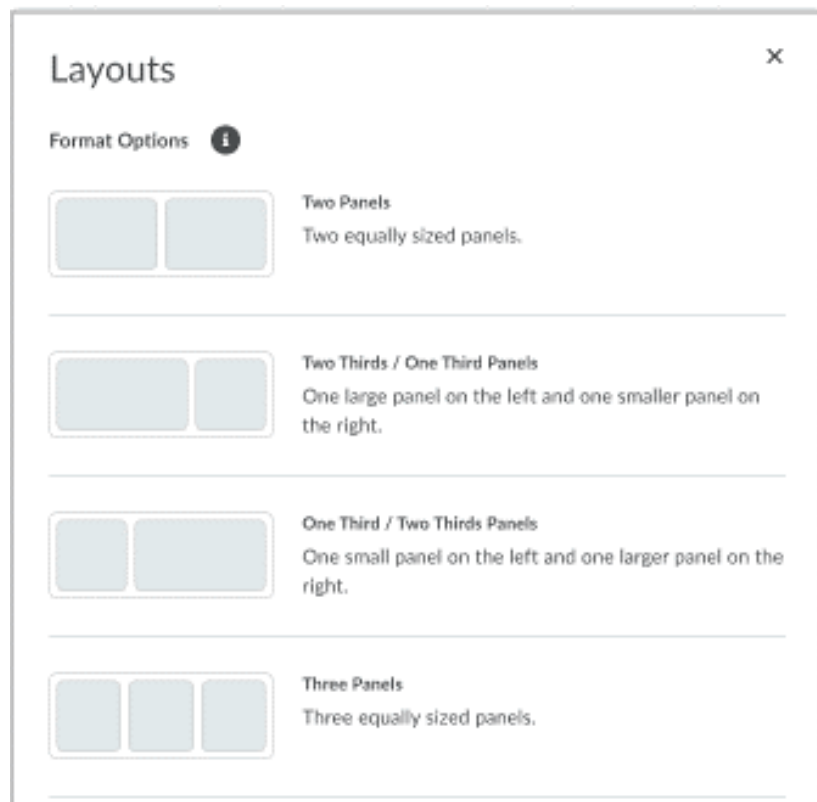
Layouts

×

Format Options

Two Panels
Two equally sized panels.

Two Thirds / One Third Panels
One large panel on the left and one smaller panel on the right.

One Third / Two Thirds Panels
One small panel on the left and one larger panel on the right.

Three Panels
Three equally sized panels.